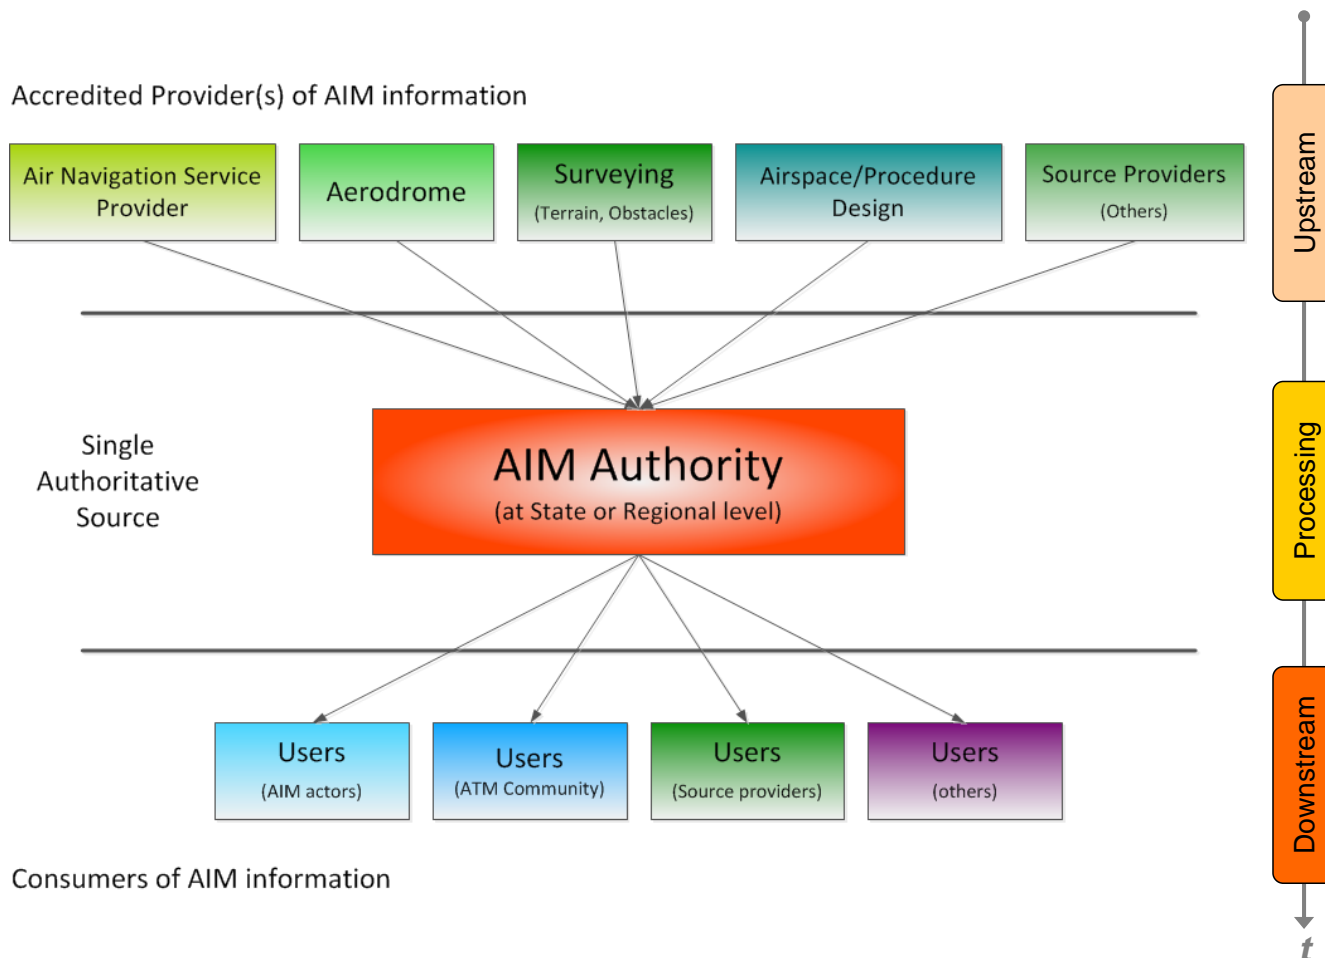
Accredited Provider(s) of AIM information

Air Navigation Service Provider

Aerodrome

Surveying
(Terrain, Obstacles)

Airspace/Procedure Design

Source Providers
(Others)

Single Authoritative Source

AIM Authority
(at State or Regional level)

Users
(AIM actors)

Users
(ATM Community)

Users
(Source providers)

Users
(others)

Consumers of AIM information

Upstream

Processing

Downstream

t